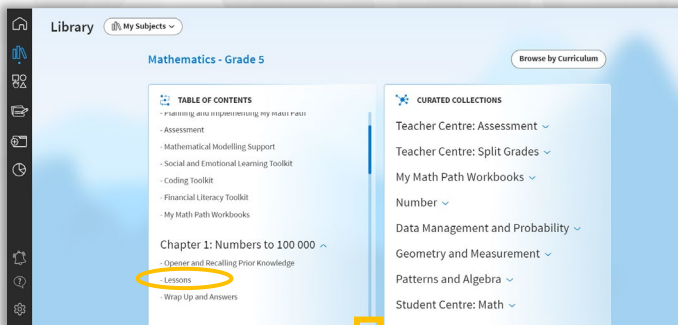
Library
My Subjects

Mathematics - Grade 5

Browse by Curriculum

TABLE OF CONTENTS

- Planning and Implementing My Math Path
- Assessment
- Mathematical Modelling Support
- Social and Emotional Learning Toolkit
- Coding Toolkit
- Financial Literacy Toolkit
- My Math Path Workbooks

Chapter 1: Numbers to 100 000

- Opener and Recalling Prior Knowledge
- Lessons
- Wrap Up and Answers

CURATED COLLECTIONS

Teacher Centre: Assessment

Teacher Centre: Split Grades

My Math Path Workbooks

Number

Data Management and Probability

Geometry and Measurement

Patterns and Algebra

Student Centre: Math